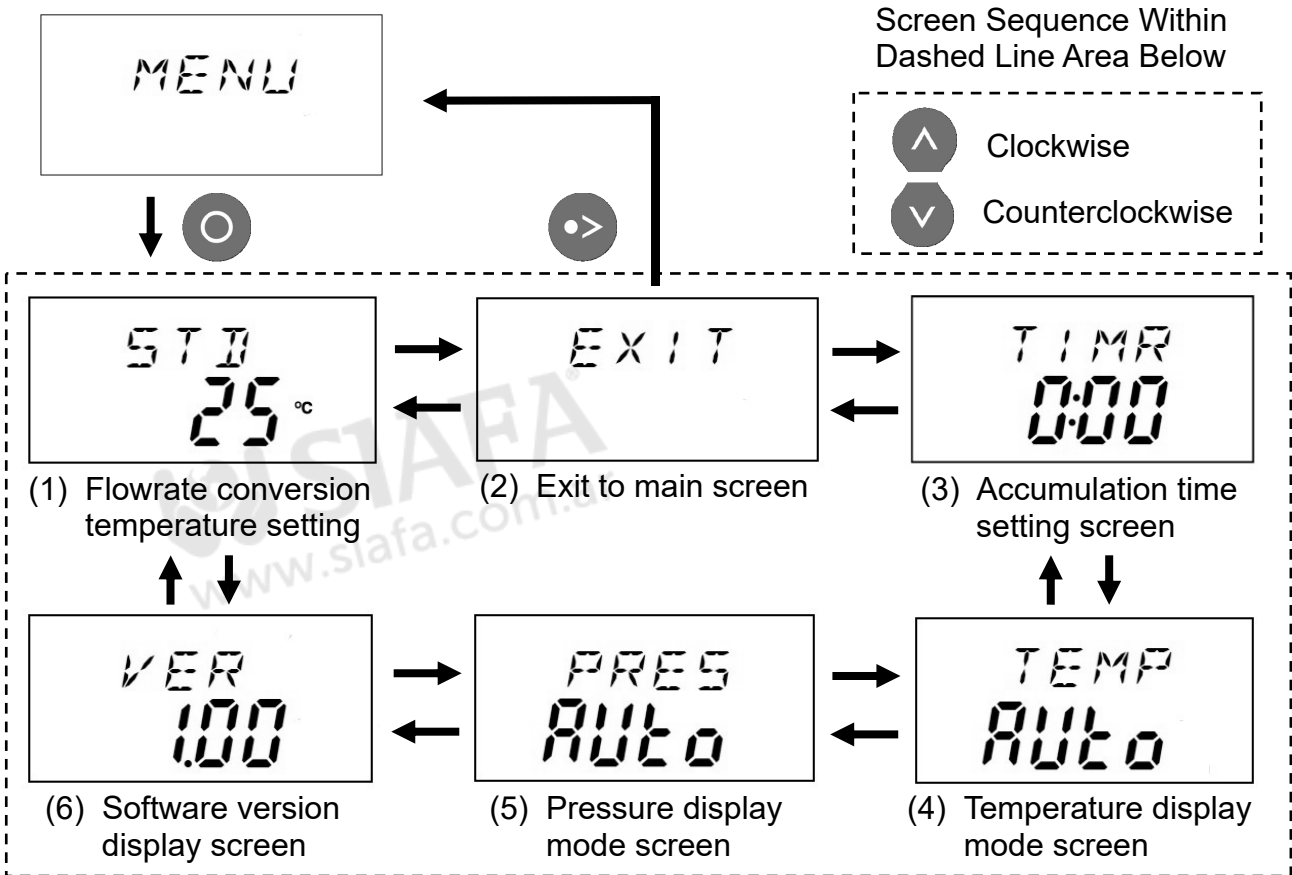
MENU

Screen Sequence Within Dashed Line Area Below

Clockwise

Counterclockwise

STD
25 °C

(1) Flowrate conversion temperature setting

EXIT

(2) Exit to main screen

TIMR
0:00

(3) Accumulation time setting screen

VER
1.00

(6) Software version display screen

PRES
AUto

(5) Pressure display mode screen

TEMP
AUto

(4) Temperature display mode screen

SIAFA
www.siafa.com.ar